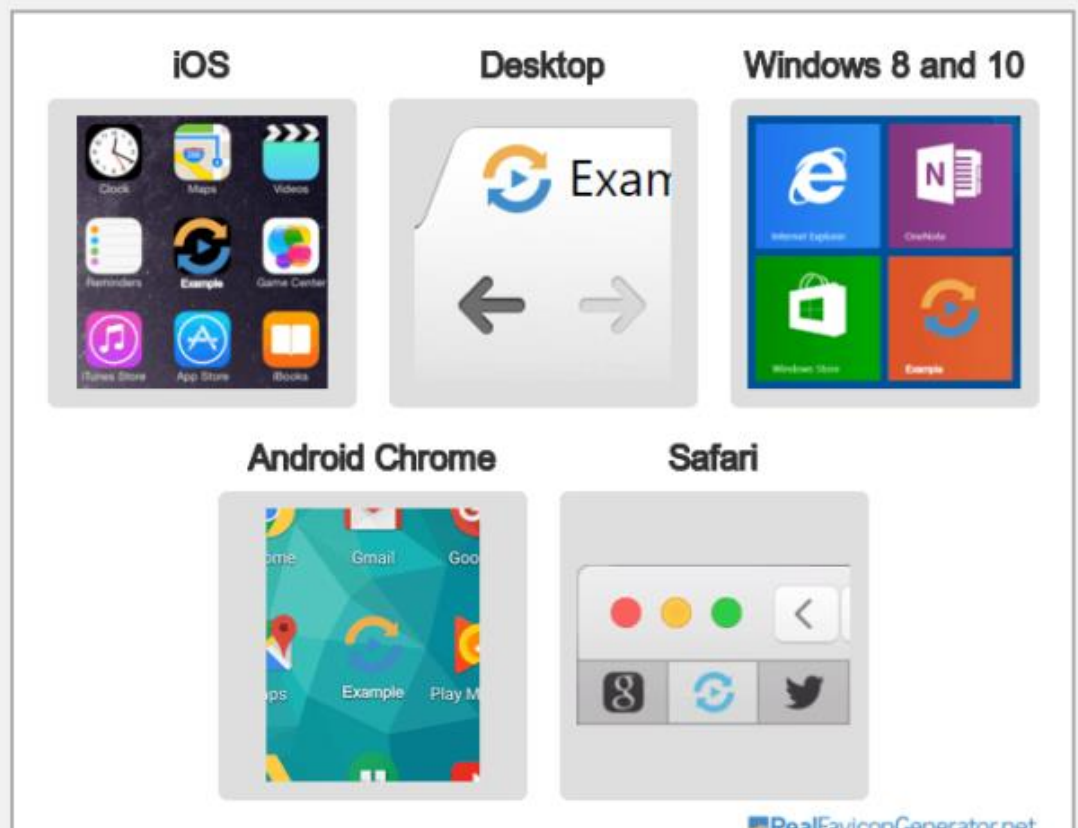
iOS

Clock

Maps

Videos

Reminders

Example

Game Center

iTunes Store

App Store

iBooks

Desktop

Exam

Windows 8 and 10

Internet Explorer

OneNote

Windows Store

Example

Android Chrome

ome

Gmail

Goo

ps

Example

Play M

Safari

RealFaviconGenerator.net